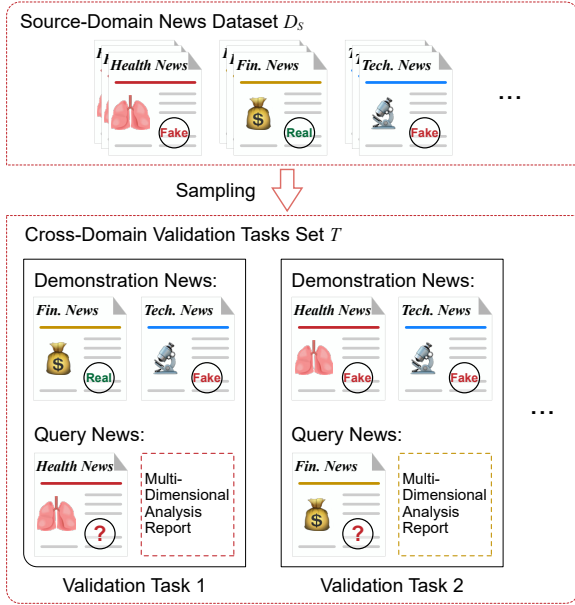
Source-Domain News Dataset $D_S$

Health News
Fake

Fin. News
Real

Tech. News
Fake

...

Sampling

Cross-Domain Validation Tasks Set $T$

Demonstration News:

Fin. News
Real

Tech. News
Fake

Query News:

Health News
?

Multi-Dimensional Analysis Report

Validation Task 1

Demonstration News:

Health News
Fake

Tech. News
Fake

Query News:

Fin. News
?

Multi-Dimensional Analysis Report

Validation Task 2

...